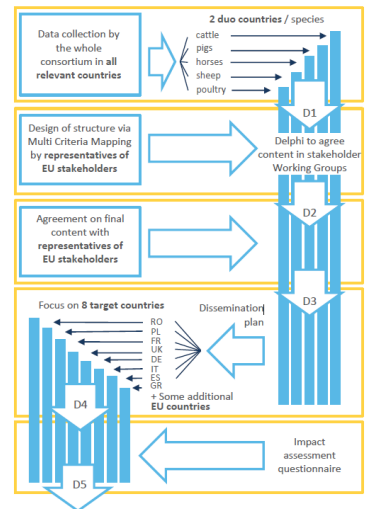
Data collection by the whole consortium in all relevant countries

2 duo countries / species

cattle
pigs
horses
sheep
poultry

D1

Design of structure via Multi Criteria Mapping by representatives of EU stakeholders

Delphi to agree content in stakeholder Working Groups

Agreement on final content with representatives of EU stakeholders

D2

D3

Focus on 8 target countries

Dissemination plan

RO
PL
FR
UK
DE
IT
ES
GR

+ Some additional EU countries

D4

Impact assessment questionnaire

D5